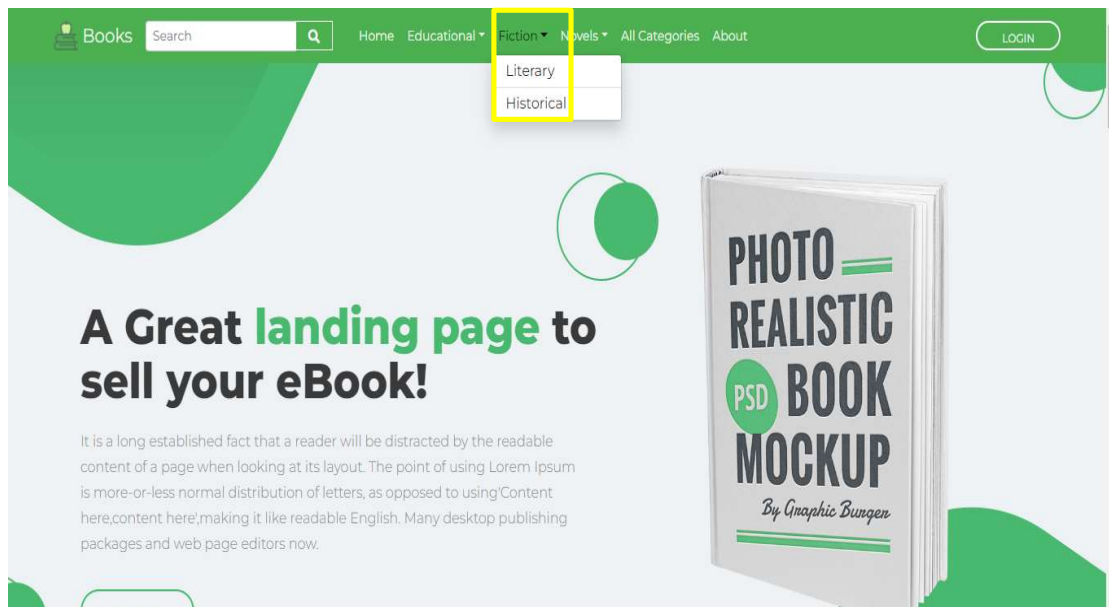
Books Search

Home Educational ▾ Fiction ▾ Novels ▾ All Categories About

LOGIN

Literary
Historical

A Great landing page to sell your eBook!

It is a long established fact that a reader will be distracted by the readable content of a page when looking at its layout. The point of using Lorem Ipsum is more-or-less normal distribution of letters, as opposed to using'Content here,content here',making it like readable English. Many desktop publishing packages and web page editors now.

PHOTO REALISTIC PSD BOOK MOCKUP

By Graphic Burger